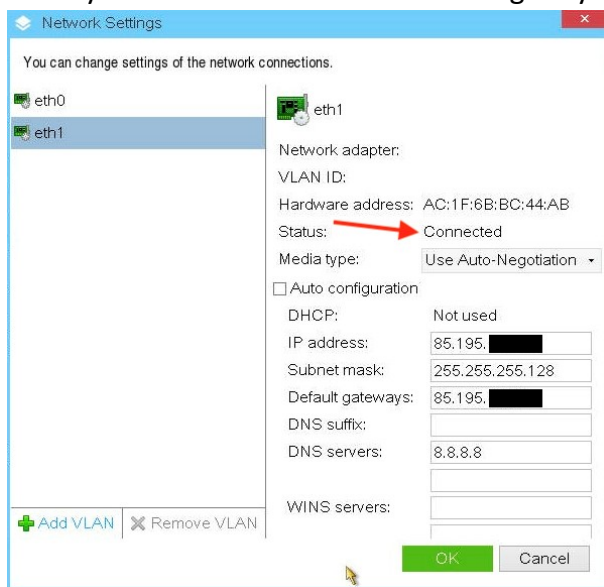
Network Settings

You can change settings of the network connections.

eth0
eth1

eth1

Network adapter:
VLAN ID:
Hardware address: AC:1F:6B:BC:44:AB
Status: Connected
Media type: Use Auto-Negotiation

Auto configuration

DHCP: Not used
IP address: 85.195.
Subnet mask: 255.255.255.128
Default gateways: 85.195.
DNS suffix:
DNS servers: 8.8.8.8

WINS servers:

Add VLAN
Remove VLAN

OK
Cancel